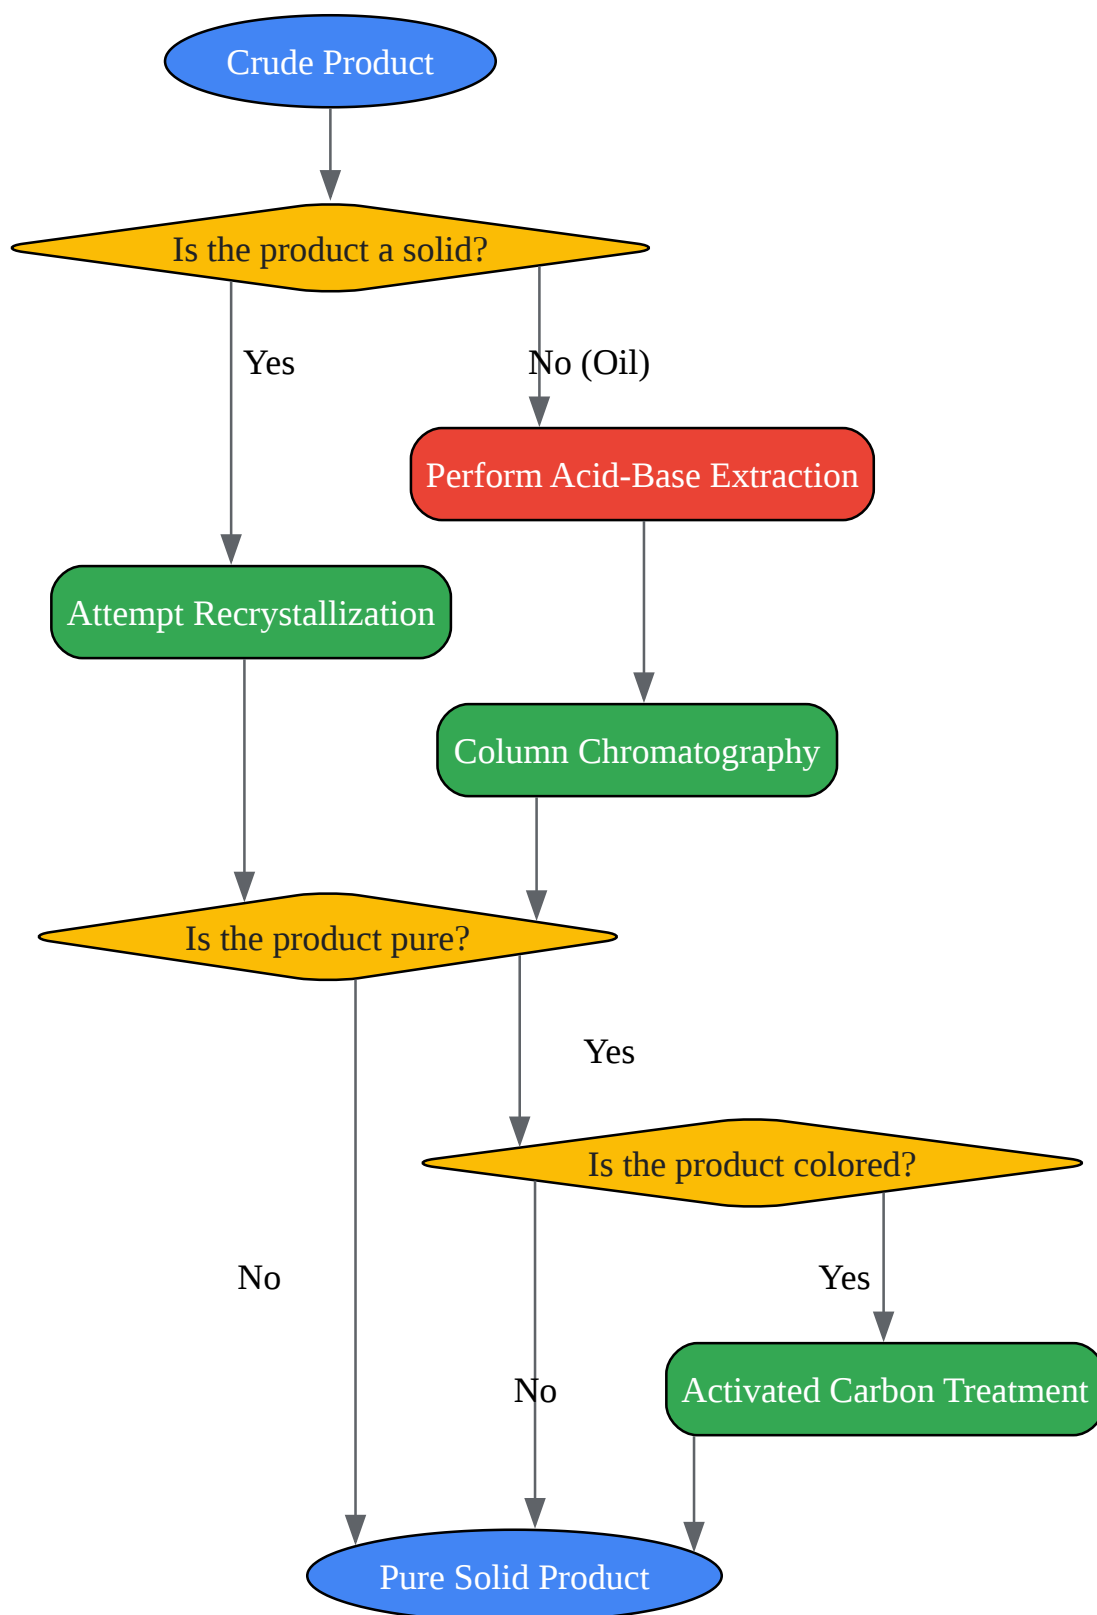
Crude Product

Is the product a solid?

Yes

No (Oil)

Perform Acid-Base Extraction

Attempt Recrystallization

Column Chromatography

Is the product pure?

Yes

Is the product colored?

No

Yes

No

Activated Carbon Treatment

Pure Solid Product